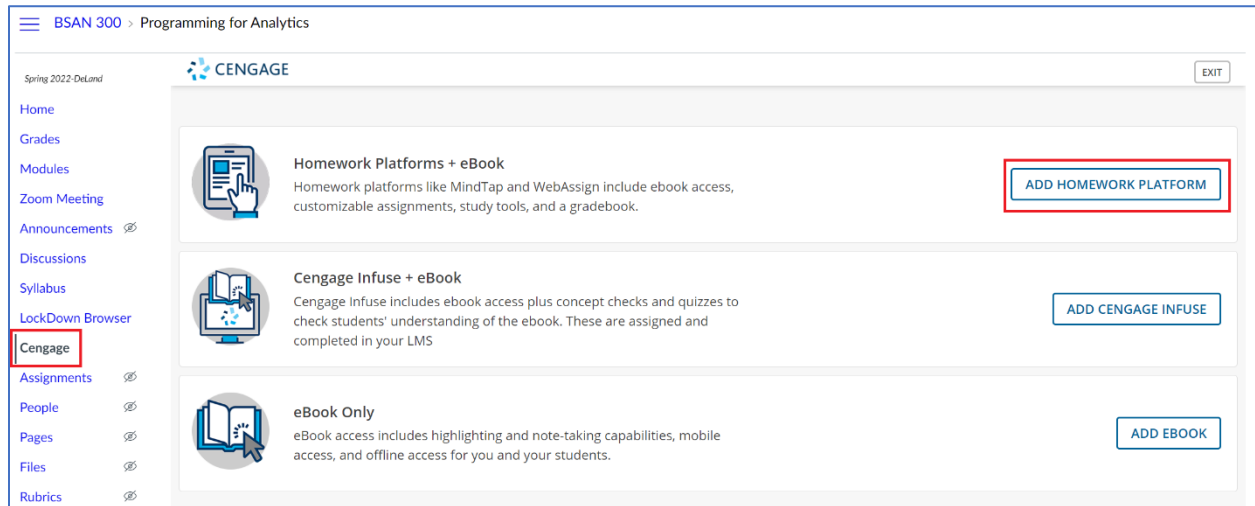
BSAN 300 > Programming for Analytics

Spring 2022-DeLand

Home
Grades
Modules
Zoom Meeting
Announcements
Discussions
Syllabus
LockDown Browser
Cengage
Assignments
People
Pages
Files
Rubrics

CENGAGE

EXIT

Homework Platforms + eBook
Homework platforms like MindTap and WebAssign include ebook access, customizable assignments, study tools, and a gradebook.

ADD HOMEWORK PLATFORM

Cengage Infuse + eBook
Cengage Infuse includes ebook access plus concept checks and quizzes to check students' understanding of the ebook. These are assigned and completed in your LMS

ADD CENGAGE INFUSE

eBook Only
eBook access includes highlighting and note-taking capabilities, mobile access, and offline access for you and your students.

ADD EBOOK